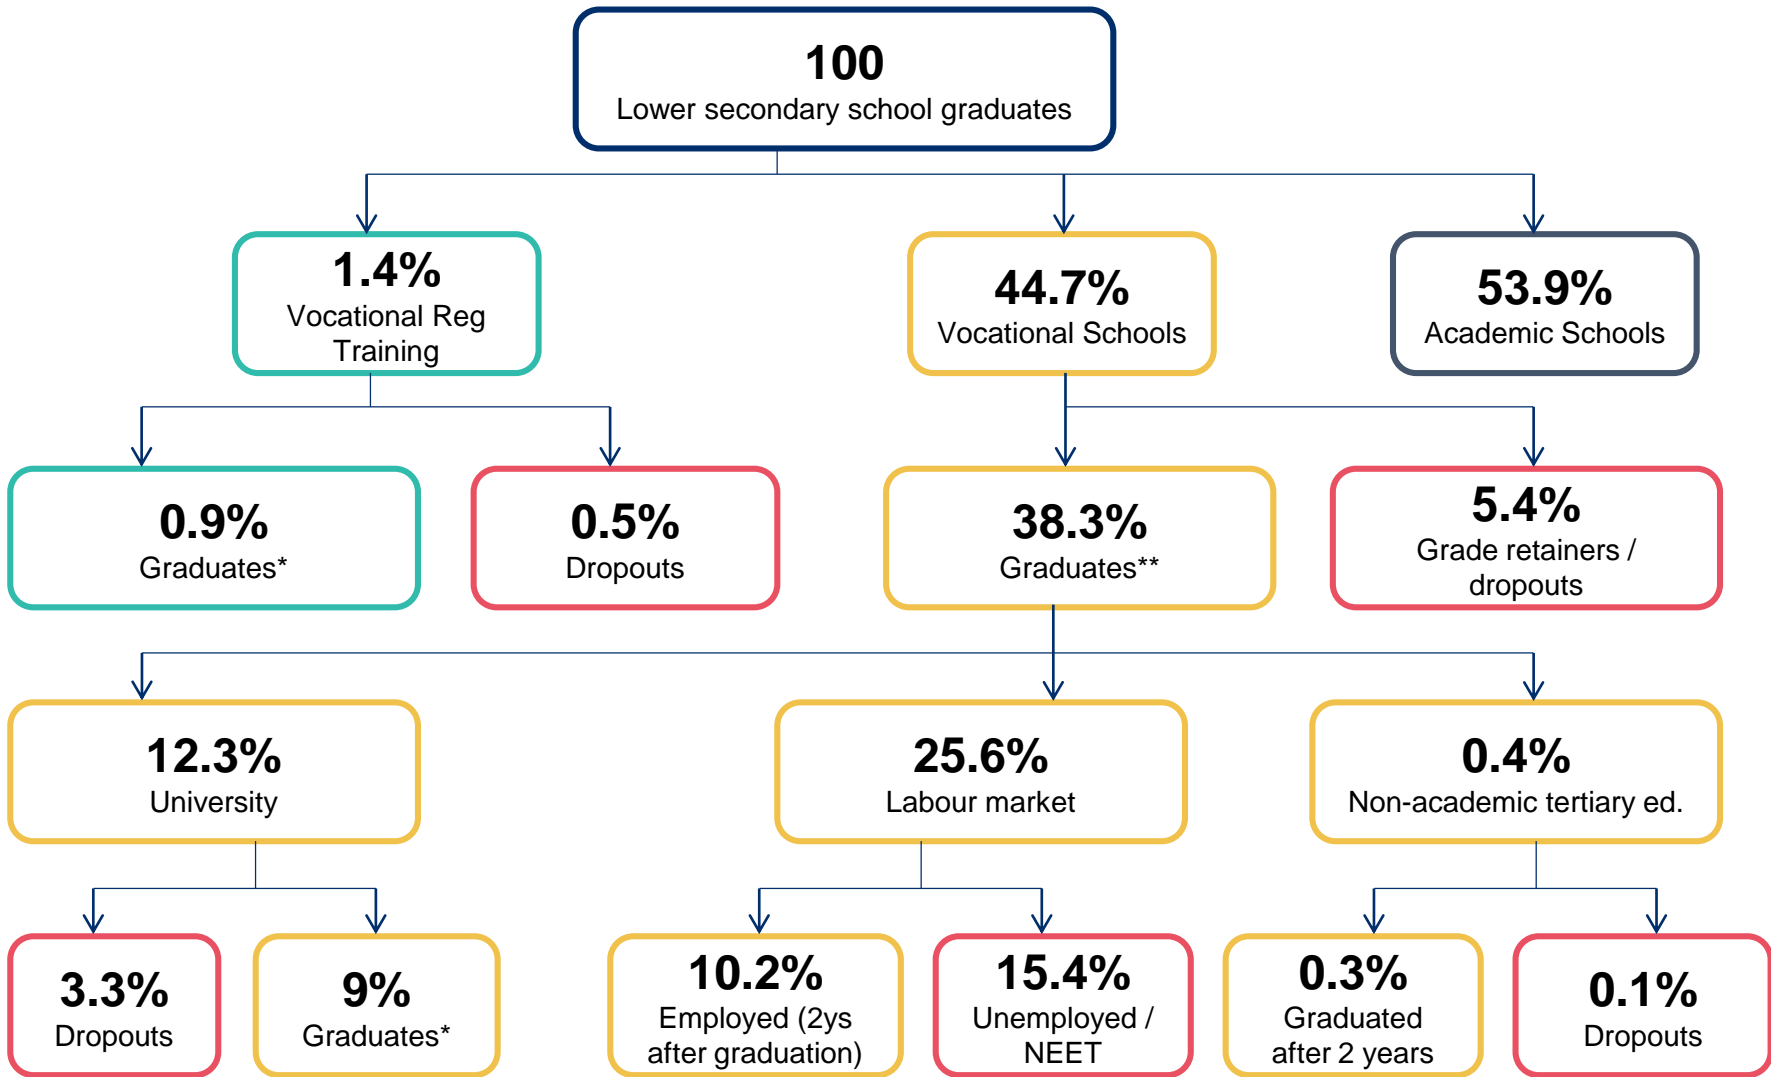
100
Lower secondary school graduates

1.4%
Vocational Reg Training

44.7%
Vocational Schools

53.9%
Academic Schools

0.9%
Graduates*

0.5%
Dropouts

38.3%
Graduates**

5.4%
Grade retainers / dropouts

12.3%
University

25.6%
Labour market

0.4%
Non-academic tertiary ed.

3.3%
Dropouts

9%
Graduates*

10.2%
Employed (2ys after graduation)

15.4%
Unemployed / NEET

0.3%
Graduated after 2 years

0.1%
Dropouts